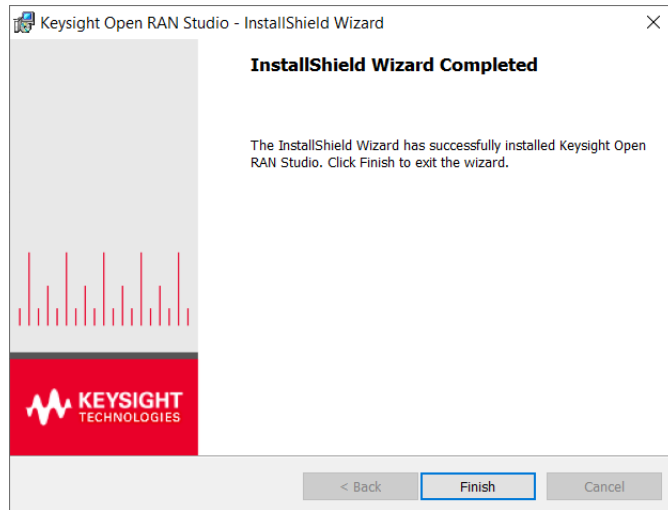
Keysight Open RAN Studio - InstallShield Wizard

InstallShield Wizard Completed

The InstallShield Wizard has successfully installed Keysight Open RAN Studio. Click Finish to exit the wizard.

KEYSIGHT
TECHNOLOGIES

< Back
Finish
Cancel